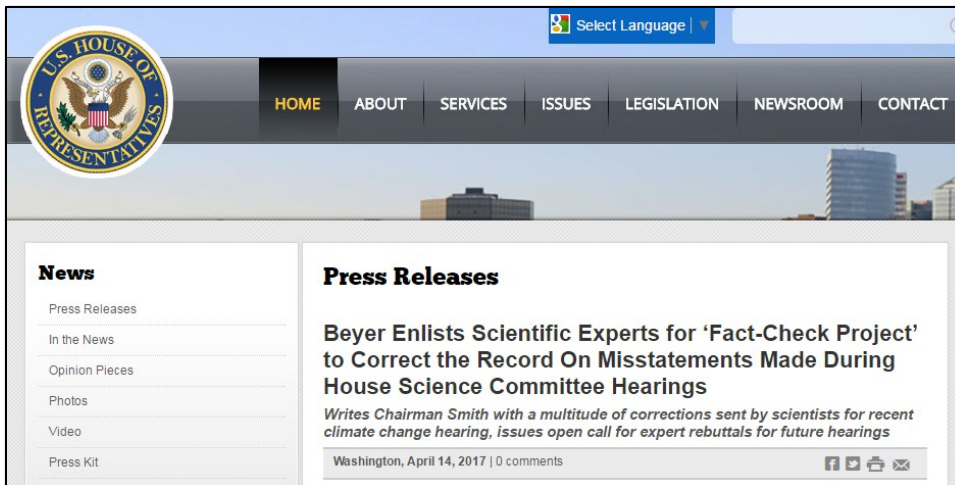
U.S. HOUSE OF REPRESENTATIVES

Select Language

HOME ABOUT SERVICES ISSUES LEGISLATION NEWSROOM CONTACT

News

Press Releases

In the News

Opinion Pieces

Photos

Video

Press Kit

Press Releases

Beyer Enlists Scientific Experts for 'Fact-Check Project' to Correct the Record On Misstatements Made During House Science Committee Hearings

Writes Chairman Smith with a multitude of corrections sent by scientists for recent climate change hearing, issues open call for expert rebuttals for future hearings

Washington, April 14, 2017 | 0 comments